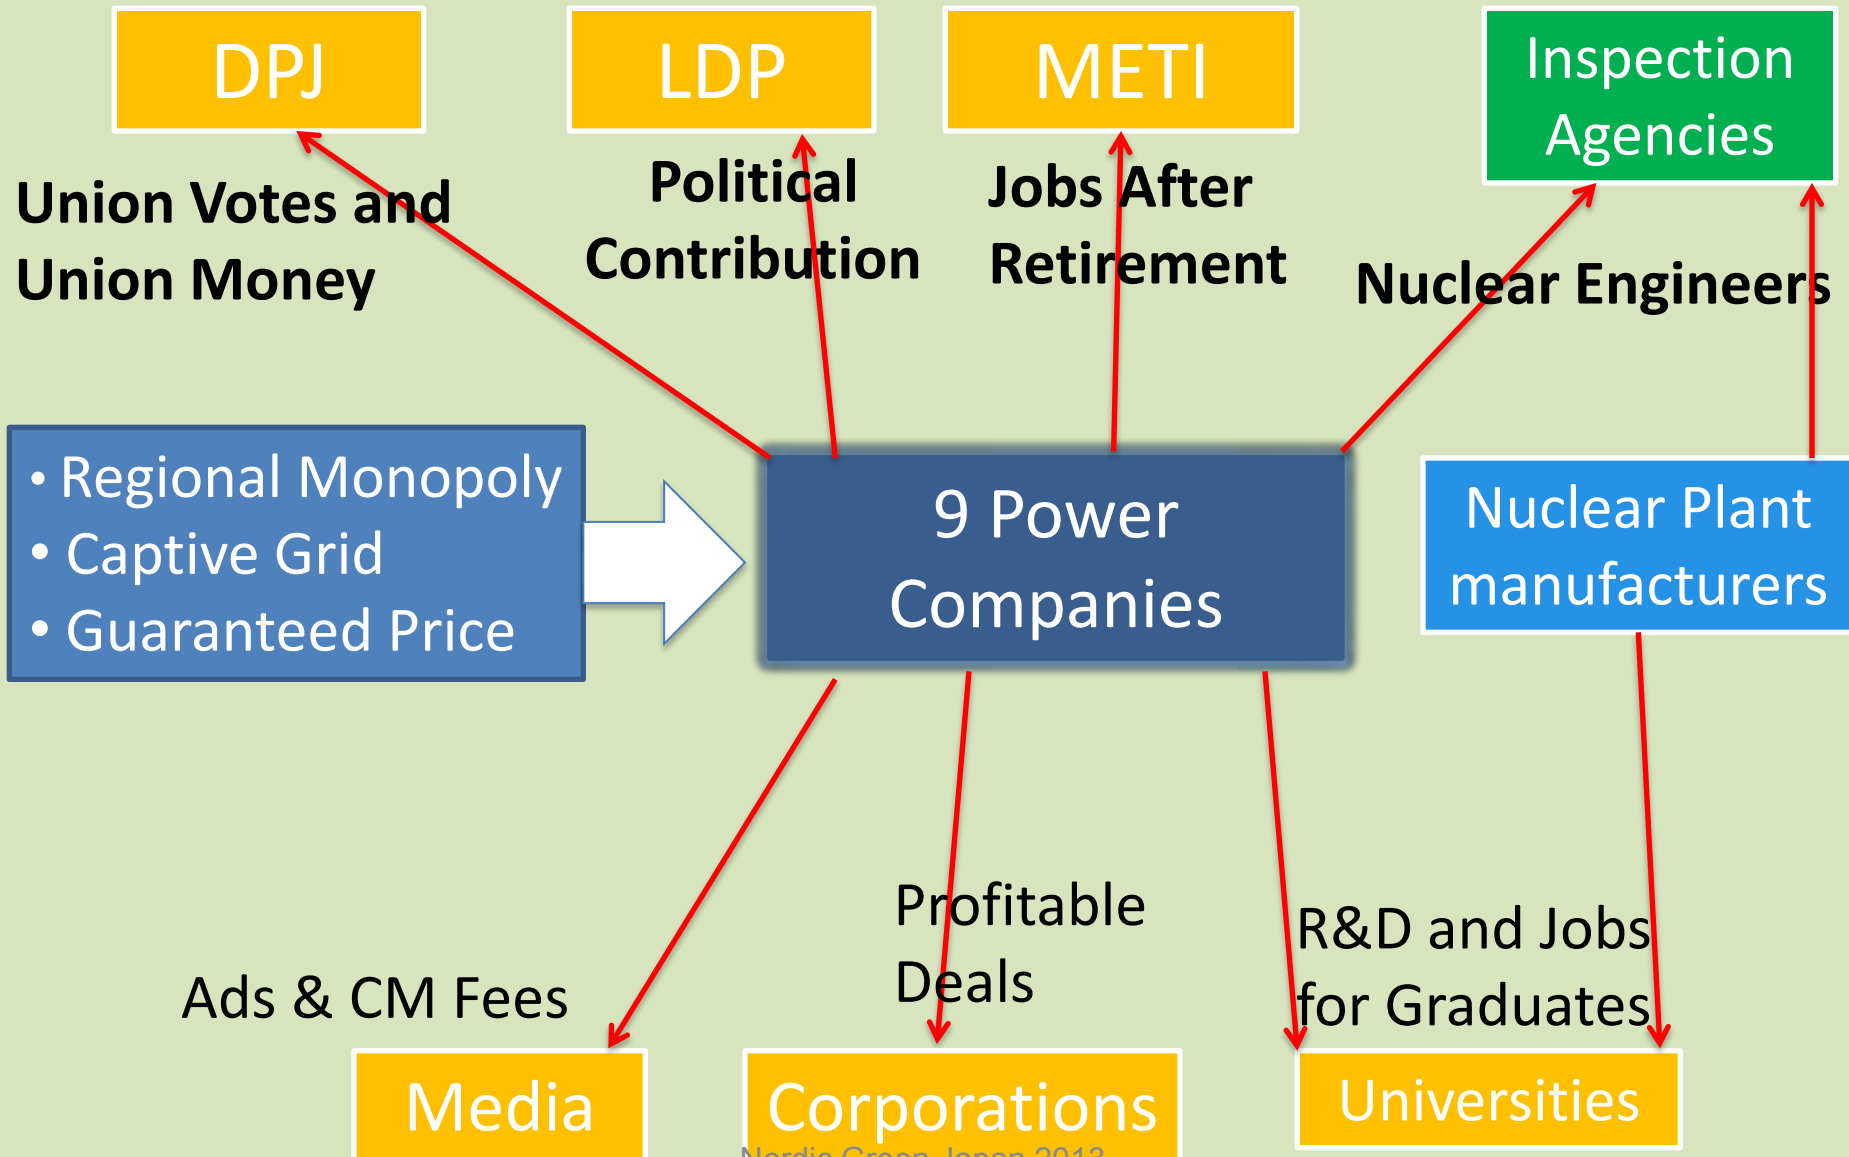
DPJ

LDP

METI

Inspection Agencies

Union Votes and Union Money

Political Contribution

Jobs After Retirement

Nuclear Engineers

• Regional Monopoly
• Captive Grid
• Guaranteed Price

9 Power Companies

Nuclear Plant manufacturers

Ads & CM Fees

Profitable Deals

R&D and Jobs for Graduates

Media

Corporations

Universities

Nordic Green Japan 2013